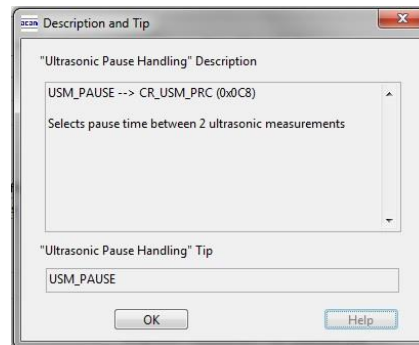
acam Description and Tip

"Ultrasonic Pause Handling" Description

USM_PAUSE --> CR_USM_PRC (0x0C8)

Selects pause time between 2 ultrasonic measurements

"Ultrasonic Pause Handling" Tip

USM_PAUSE

OK

Help